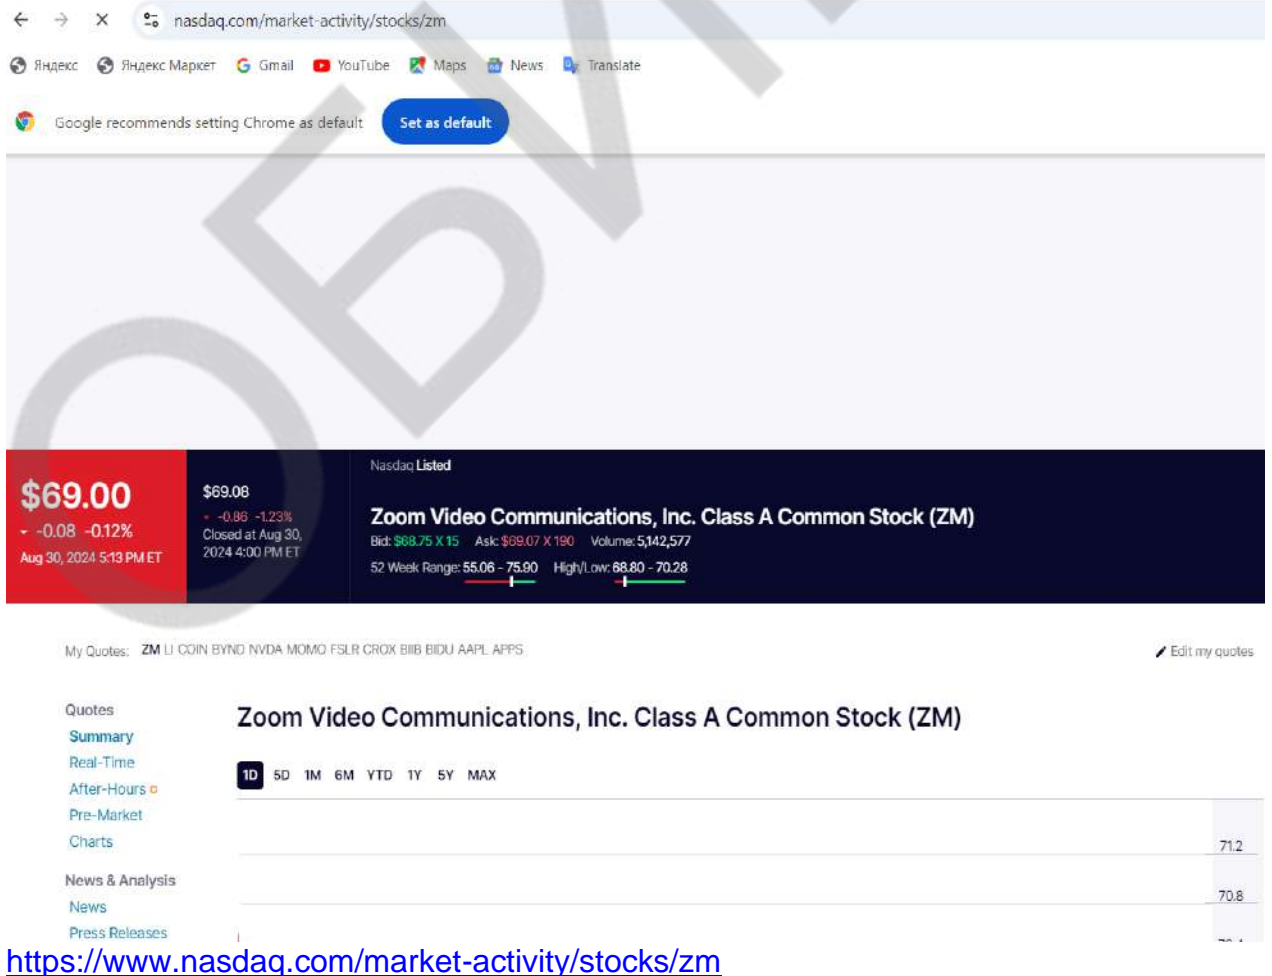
nasdaq.com/market-activity/stocks/zm

Яндекс Яндекс Маркет Gmail YouTube Maps News Translate

Google recommends setting Chrome as default Set as default

$69.00
-0.08 -0.12%
Aug 30, 2024 5:13 PM ET

$69.08
-0.86 -1.23%
Closed at Aug 30, 2024 4:00 PM ET

Nasdaq Listed
Zoom Video Communications, Inc. Class A Common Stock (ZM)
Bid: $68.75 X 15 Ask: $69.07 X 190 Volume: 5,142,577
52 Week Range: 55.06 - 75.90 High/Low: 68.80 - 70.28

My Quotes: ZM LI COIN BYND NVDA MOMO FSLR CROX BIIB BIDU AAPL APPS

Edit my quotes

Quotes
Summary
Real-Time
After-Hours
Pre-Market
Charts
News & Analysis
News
Press Releases

Zoom Video Communications, Inc. Class A Common Stock (ZM)

1D 5D 1M 6M YTD 1Y 5Y MAX

71.2
70.8

https://www.nasdaq.com/market-activity/stocks/zm